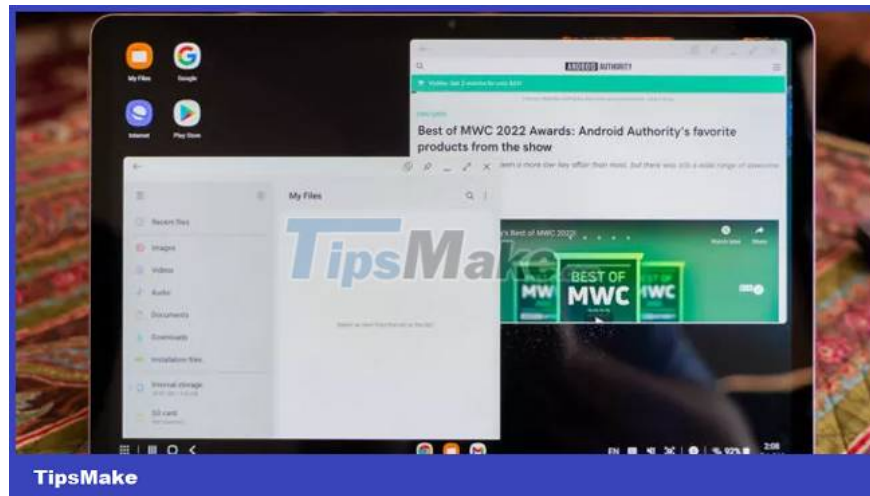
My Files

Google

Internet

Play Store

ANDROID AUTHORITY

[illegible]

Best of MWC 2022 Awards: Android Authority's favorite products from the show

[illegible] a more low-key affair than most, but there was still a wide range of awesome

's Best of MWC 2022!

Watch later

Share

BEST OF

MW

MWC

MWC

My Files

Recent files

Images

Videos

Audio

Documents

Downloads

Installation files

Internal storage

SD card

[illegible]

EN

92%

2:08

TipsMake

TipsMake